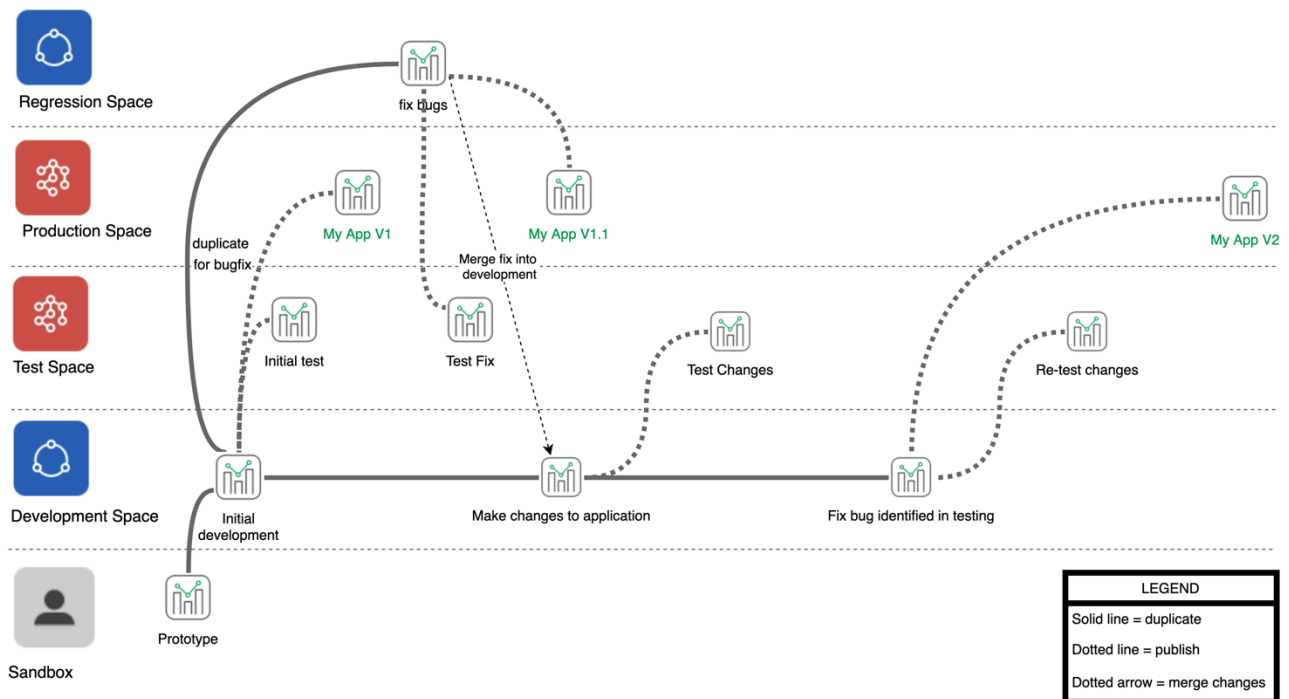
Regression Space

fix bugs

Production Space

My App V1

My App V1.1

My App V2

duplicate for bugfix

Merge fix into development

Test Space

Initial test

Test Fix

Test Changes

Re-test changes

Development Space

Initial development

Make changes to application

Fix bug identified in testing

Sandbox

Prototype

LEGEND

Solid line = duplicate

Dotted line = publish

Dotted arrow = merge changes